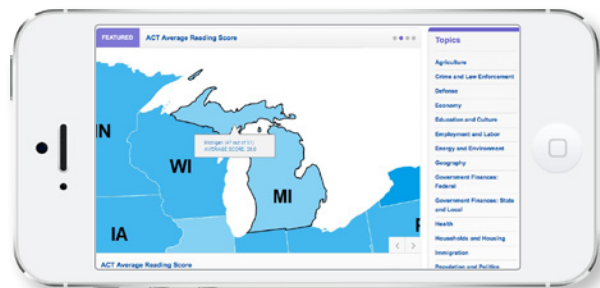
FEATURED

ACT Average Reading Score

Topics

Agriculture

Crime and Law Enforcement

Defense

Economy

Education and Culture

Employment and Labor

Energy and Environment

Geography

Government Finances: Federal

Government Finances: State and Local

Health

Households and Housing

Immigration

Population and Politics

MN

WI

MI

IA

P

Michigan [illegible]
AVERAGE SCORE: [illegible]

ACT Average Reading Score